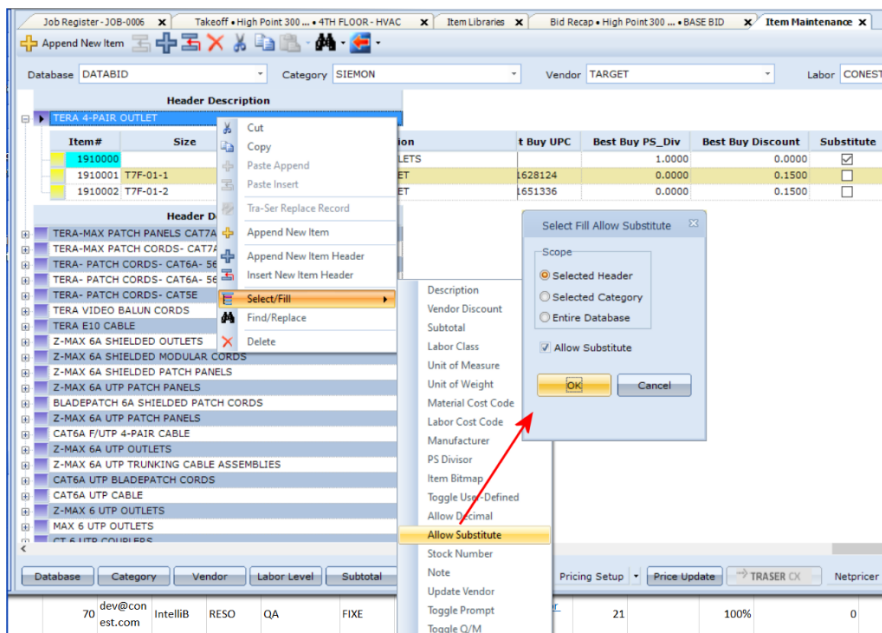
Job Register - JOB-0006 | Takeoff • High Point 300 ... • 4TH FLOOR - HVAC | Item Libraries | Bid Recap • High Point 300 ... • BASE BID | Item Maintenance

Append New Item

Database DATABID Category SIEMON Vendor TARGET Labor CONEST

Header Description

TERA 4-PAIR OUTLET

| Item# | Size | ion | t Buy UPC | Best Buy PS_Div | Best Buy Discount | Substitute |
|---|---|---|---|---|---|---|
| 1910000 | | LETS | | 1.0000 | 0.0000 | ☑ |
| 1910001 | T7F-01-1 | T | 1628124 | 0.0000 | 0.1500 | ☐ |
| 1910002 | T7F-01-2 | T | 1651336 | 0.0000 | 0.1500 | ☐ |

Header De

TERA-MAX PATCH PANELS CAT7A
TERA-MAX PATCH CORDS- CAT7A
TERA- PATCH CORDS- CAT6A- 56
TERA- PATCH CORDS- CAT6A- 56
TERA- PATCH CORDS- CAT5E
TERA VIDEO BALUN CORDS
TERA E10 CABLE
Z-MAX 6A SHIELDED OUTLETS
Z-MAX 6A SHIELDED MODULAR CORDS
Z-MAX 6A SHIELDED PATCH PANELS
Z-MAX 6A UTP PATCH PANELS
BLADEPATCH 6A SHIELDED PATCH CORDS
Z-MAX 6A UTP PATCH PANELS
CAT6A F/UTP 4-PAIR CABLE
Z-MAX 6A UTP OUTLETS
Z-MAX 6A UTP TRUNKING CABLE ASSEMBLIES
CAT6A UTP BLADEPATCH CORDS
CAT6A UTP CABLE
Z-MAX 6 UTP OUTLETS
MAX 6 UTP OUTLETS
CT 6 UTP COUPLERS

Cut
Copy
Paste Append
Paste Insert
Tra-Ser Replace Record
Append New Item
Append New Item Header
Insert New Item Header
Select/Fill
Find/Replace
Delete

Description
Vendor Discount
Subtotal
Labor Class
Unit of Measure
Unit of Weight
Material Cost Code
Labor Cost Code
Manufacturer
PS Divisor
Item Bitmap
Toggle User-Defined
Allow Decimal
Allow Substitute
Stock Number
Note
Update Vendor
Toggle Prompt
Toggle Q/M

Select Fill Allow Substitute
Scope
Selected Header
Selected Category
Entire Database
Allow Substitute
OK
Cancel

Database | Category | Vendor | Labor Level | Subtotal | Pricing Setup | Price Update | TRASER CK | Netpricer

70 dev@conest.com IntelliB RESO QA FIXE 21 100% 0